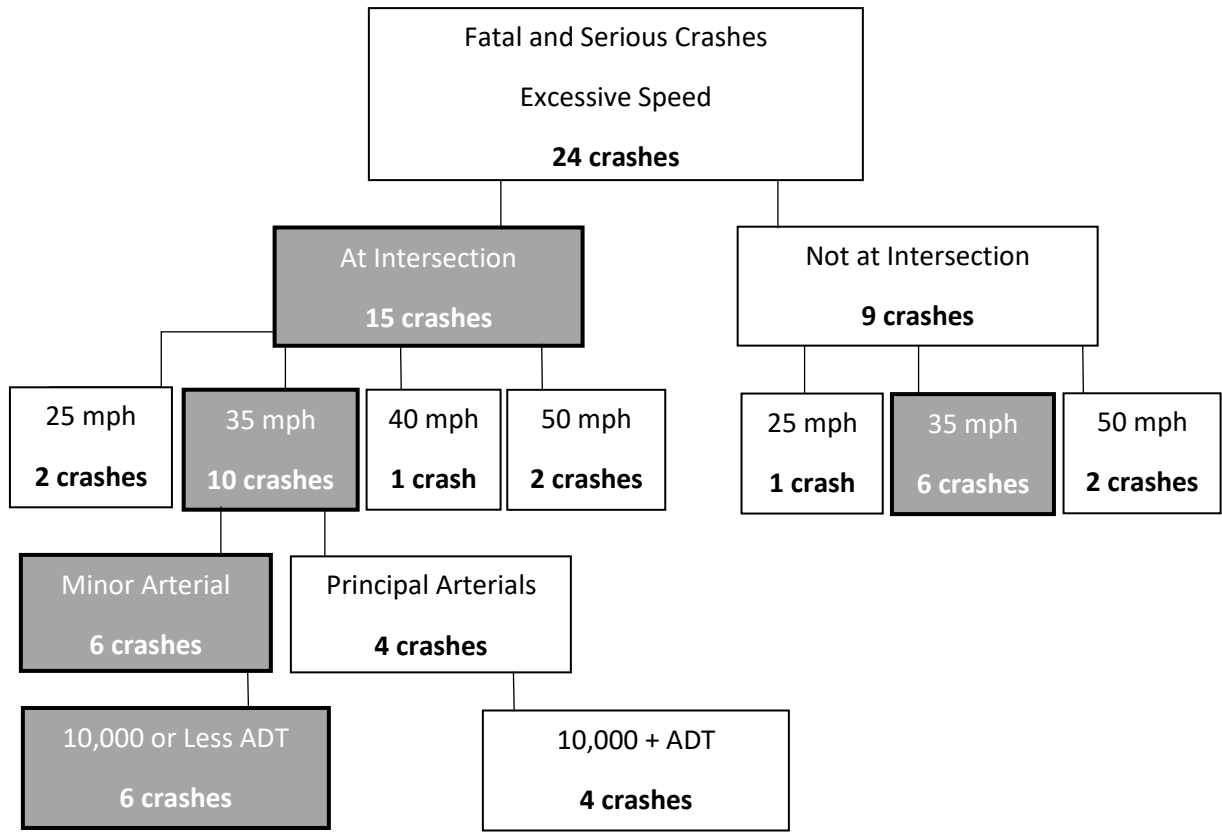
Fatal and Serious Crashes

Excessive Speed

**24 crashes**

At Intersection

**15 crashes**

Not at Intersection

**9 crashes**

25 mph

**2 crashes**

35 mph

**10 crashes**

40 mph

**1 crash**

50 mph

**2 crashes**

25 mph

**1 crash**

35 mph

**6 crashes**

50 mph

**2 crashes**

Minor Arterial

**6 crashes**

Principal Arterials

**4 crashes**

10,000 or Less ADT

**6 crashes**

10,000 + ADT

**4 crashes**